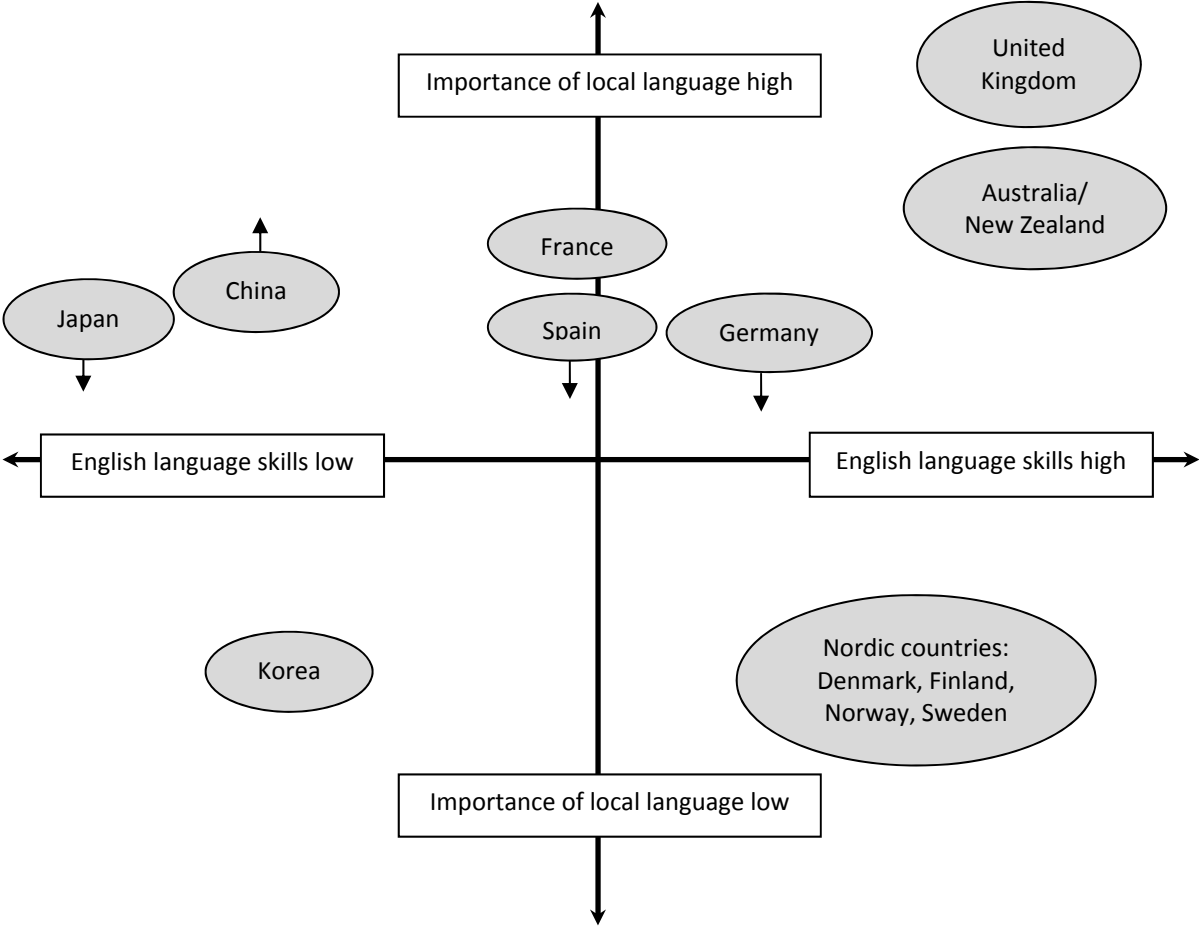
Importance of local language high

United Kingdom

Australia/ New Zealand

France

China

Japan

Spain

Germany

English language skills low

English language skills high

Korea

Nordic countries: Denmark, Finland, Norway, Sweden

Importance of local language low